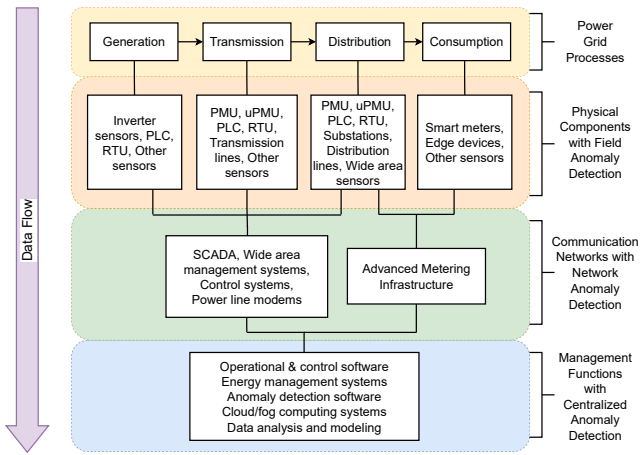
Data Flow

Generation

Transmission

Distribution

Consumption

Power Grid Processes

Inverter sensors, PLC, RTU, Other sensors

PMU, uPMU, PLC, RTU, Transmission lines, Other sensors

PMU, uPMU, PLC, RTU, Substations, Distribution lines, Wide area sensors

Smart meters, Edge devices, Other sensors

Physical Components with Field Anomaly Detection

SCADA, Wide area management systems, Control systems, Power line modems

Advanced Metering Infrastructure

Communication Networks with Network Anomaly Detection

Operational & control software
Energy management systems
Anomaly detection software
Cloud/fog computing systems
Data analysis and modeling

Management Functions with Centralized Anomaly Detection